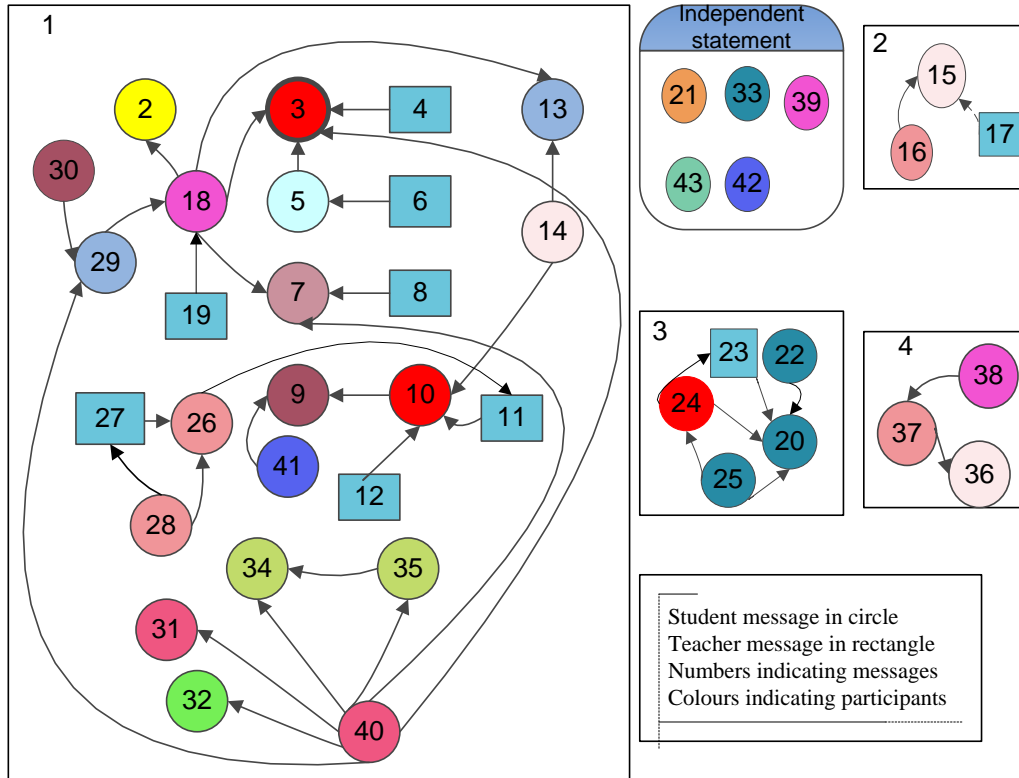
1

2

3

4

30

29

18

19

5

6

7

8

13

14

27

26

9

10

11

41

12

28

34

35

31

32

40

Independent statement

21

33

39

43

42

2

15

16

17

3

23

22

24

20

25

4

38

37

36

Student message in circle
Teacher message in rectangle
Numbers indicating messages
Colours indicating participants